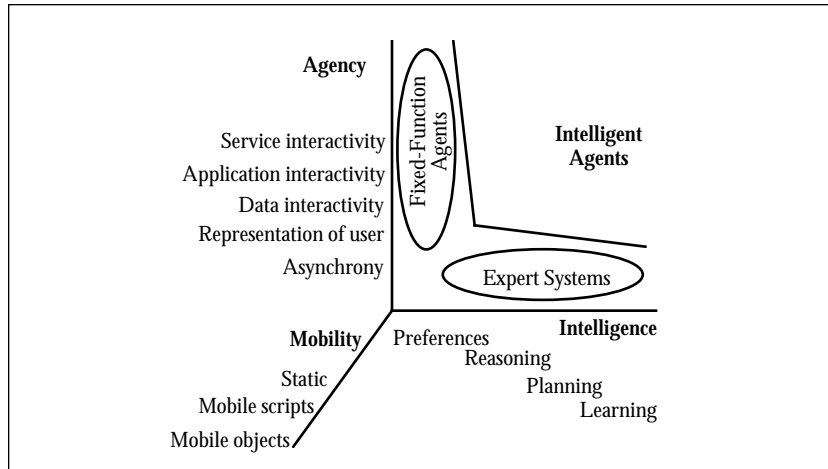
Agency

Service interactivity
Application interactivity
Data interactivity
Representation of user
Asynchrony

Fixed-Function Agents

Intelligent Agents

Expert Systems

Intelligence

Preferences
Reasoning
Planning
Learning

Mobility

Static
Mobile scripts
Mobile objects